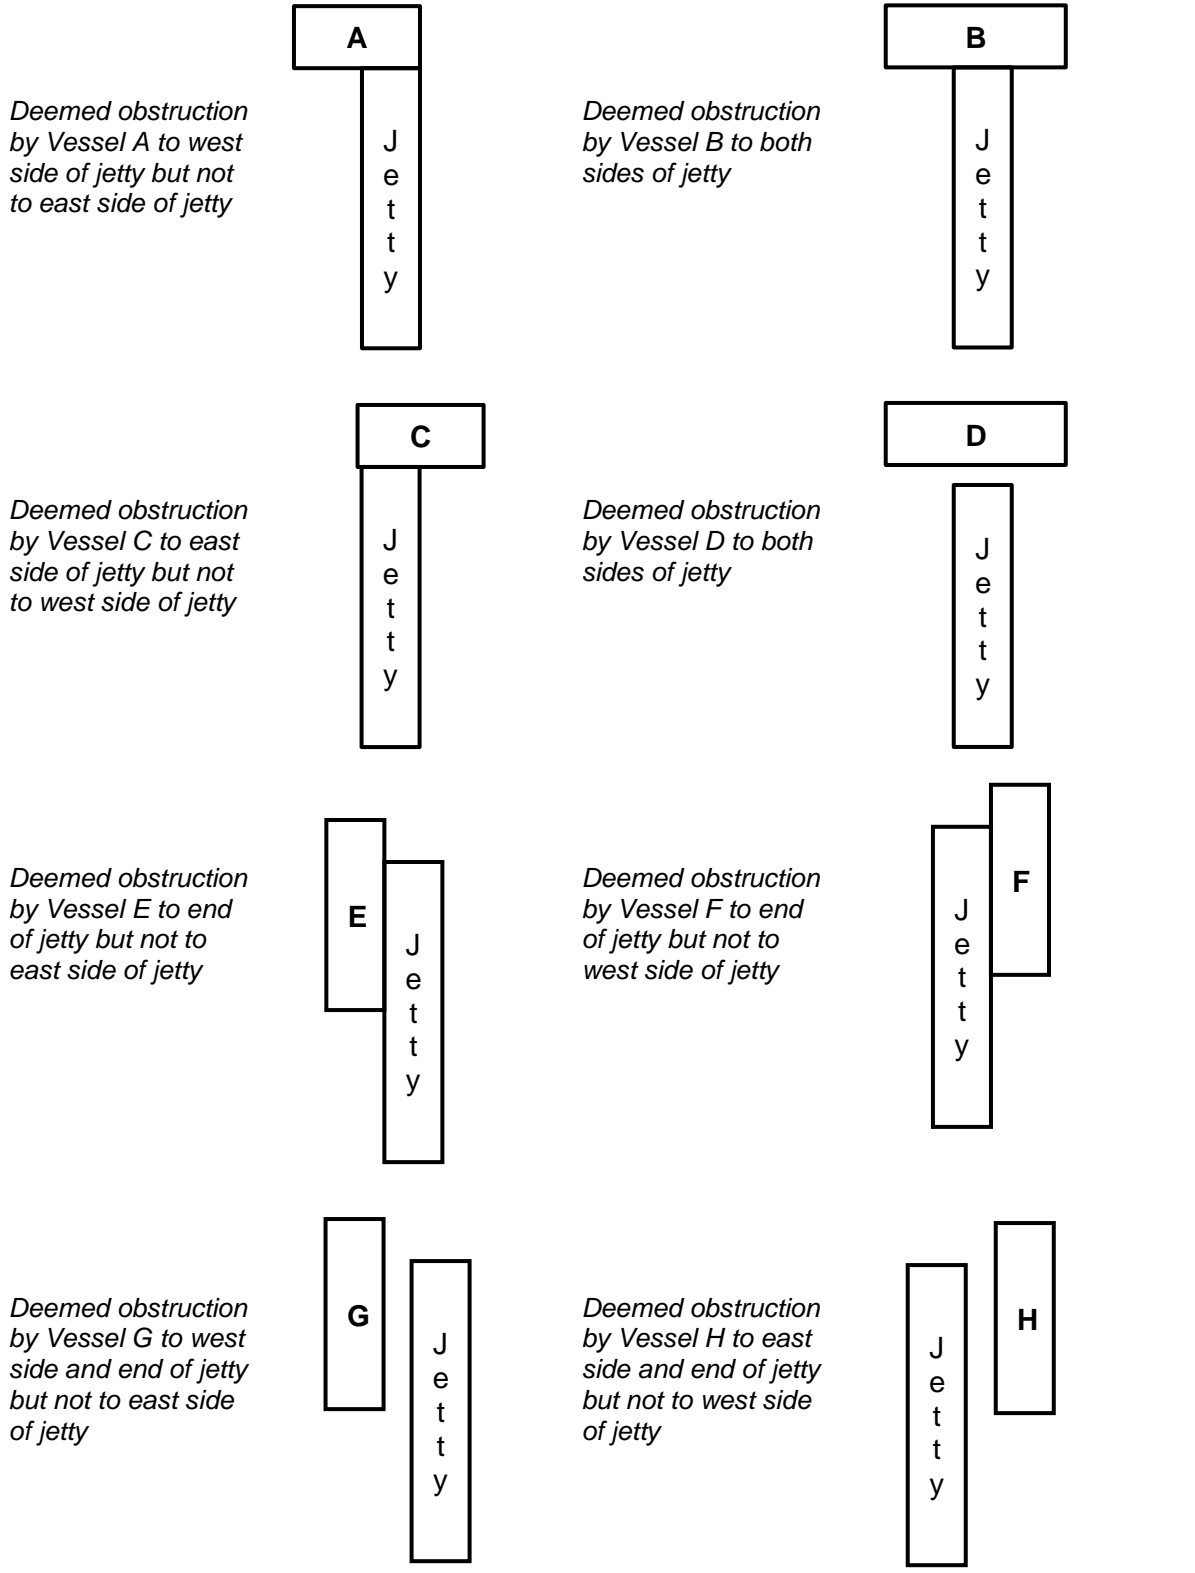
A

Deemed obstruction by Vessel A to west side of jetty but not to east side of jetty

Jetty

B

Deemed obstruction by Vessel B to both sides of jetty

Jetty

C

Deemed obstruction by Vessel C to east side of jetty but not to west side of jetty

Jetty

D

Deemed obstruction by Vessel D to both sides of jetty

Jetty

Deemed obstruction by Vessel E to end of jetty but not to east side of jetty

E

Jetty

Deemed obstruction by Vessel F to end of jetty but not to west side of jetty

Jetty

F

Deemed obstruction by Vessel G to west side and end of jetty but not to east side of jetty

G

Jetty

Deemed obstruction by Vessel H to east side and end of jetty but not to west side of jetty

Jetty

H